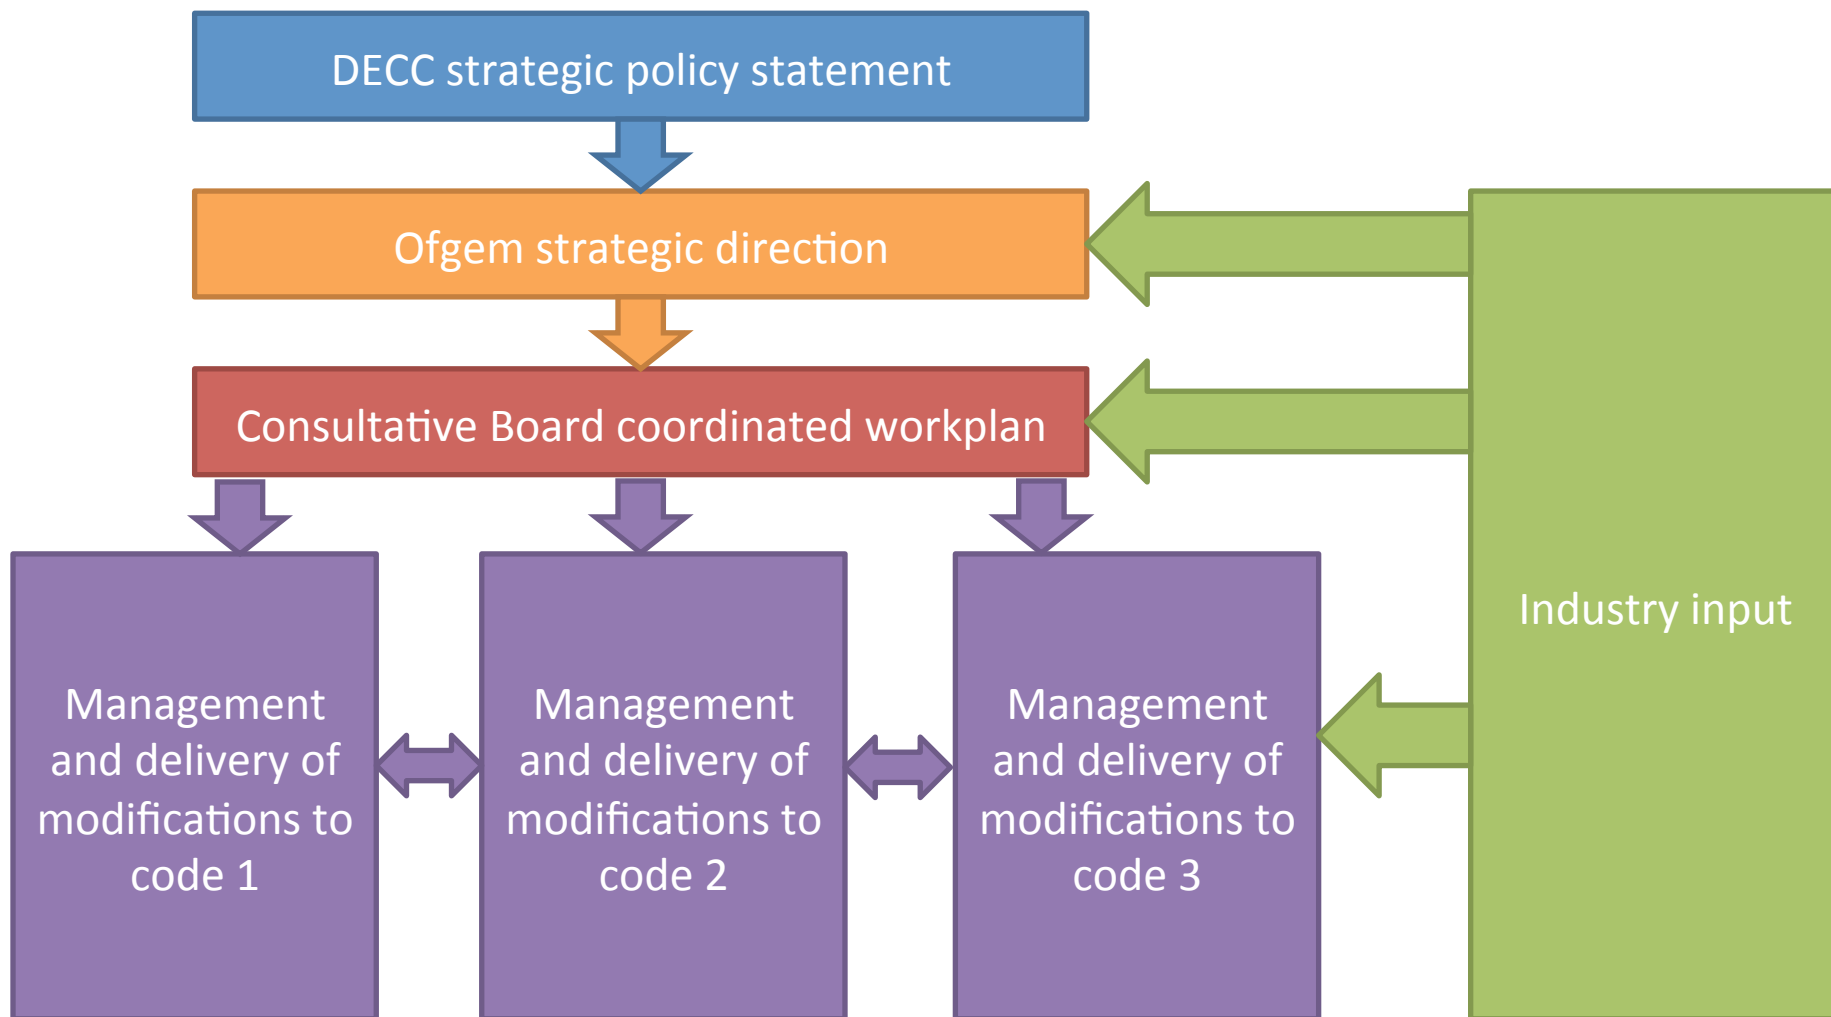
DECC strategic policy statement

Ofgem strategic direction

Consultative Board coordinated workplan

Industry input

Management and delivery of modifications to code 1

Management and delivery of modifications to code 2

Management and delivery of modifications to code 3